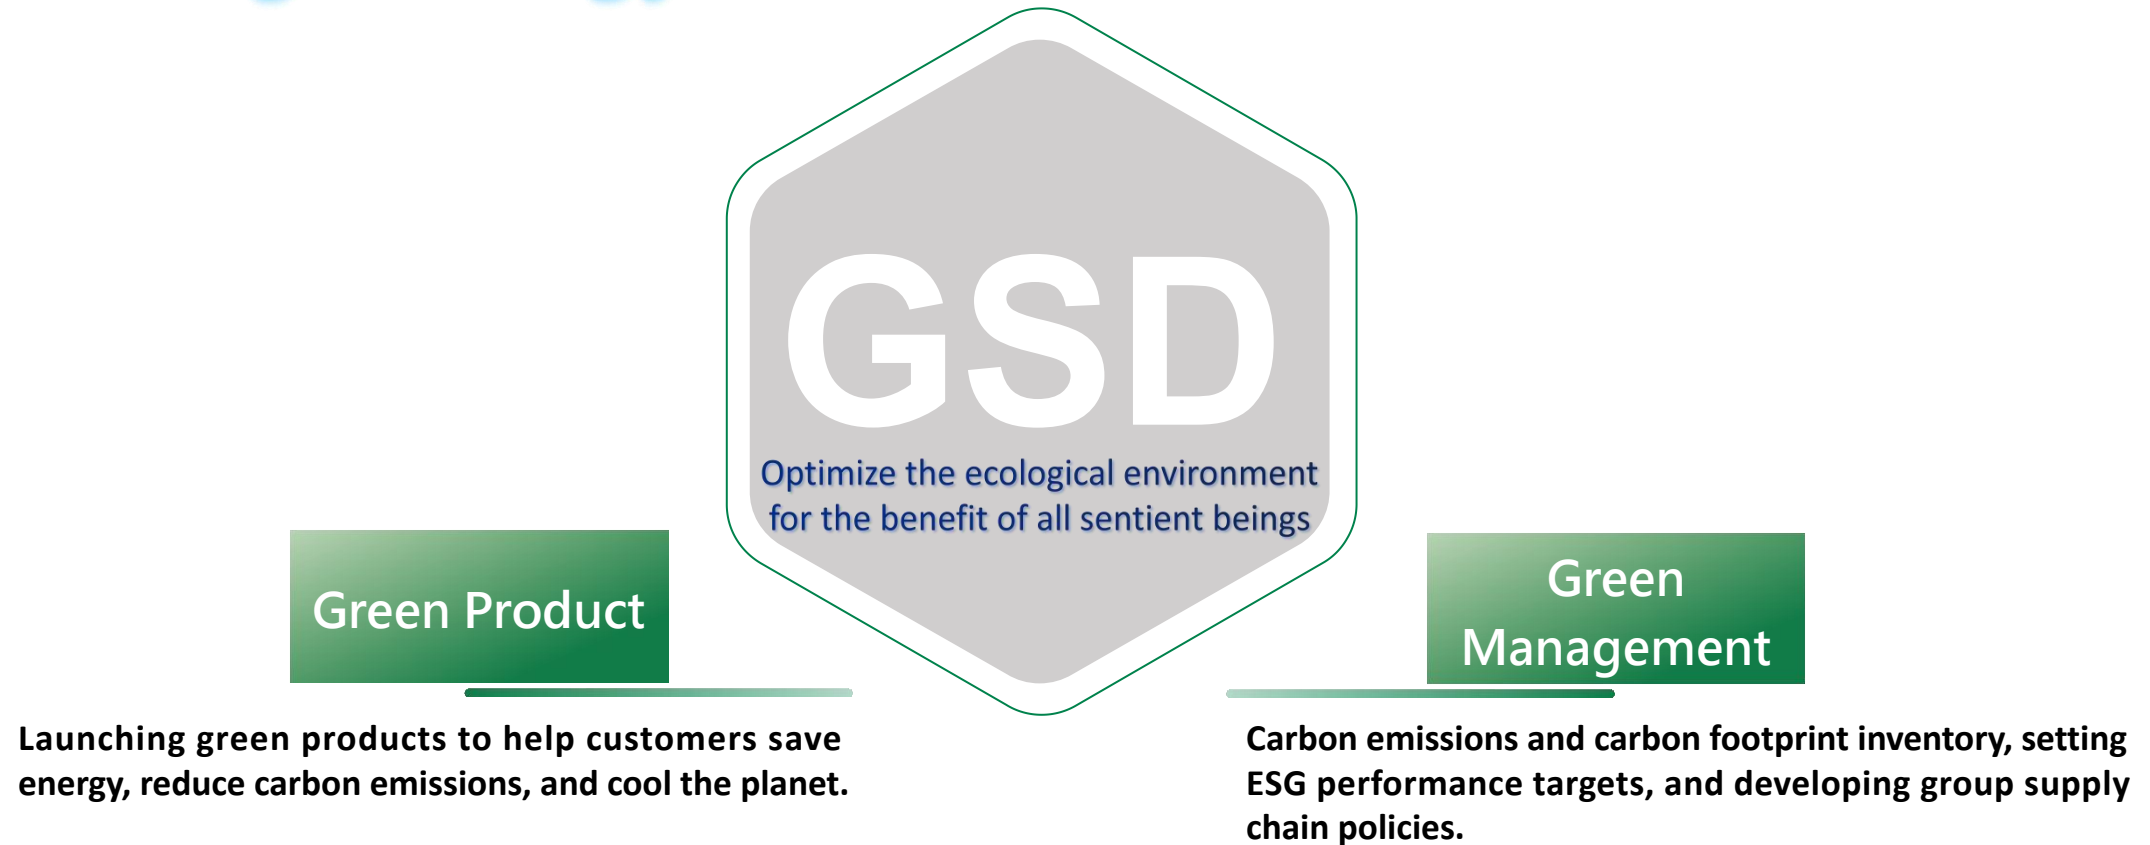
GSD

Optimize the ecological environment for the benefit of all sentient beings

Green Product

Launching green products to help customers save energy, reduce carbon emissions, and cool the planet.

Green Management

Carbon emissions and carbon footprint inventory, setting ESG performance targets, and developing group supply chain policies.